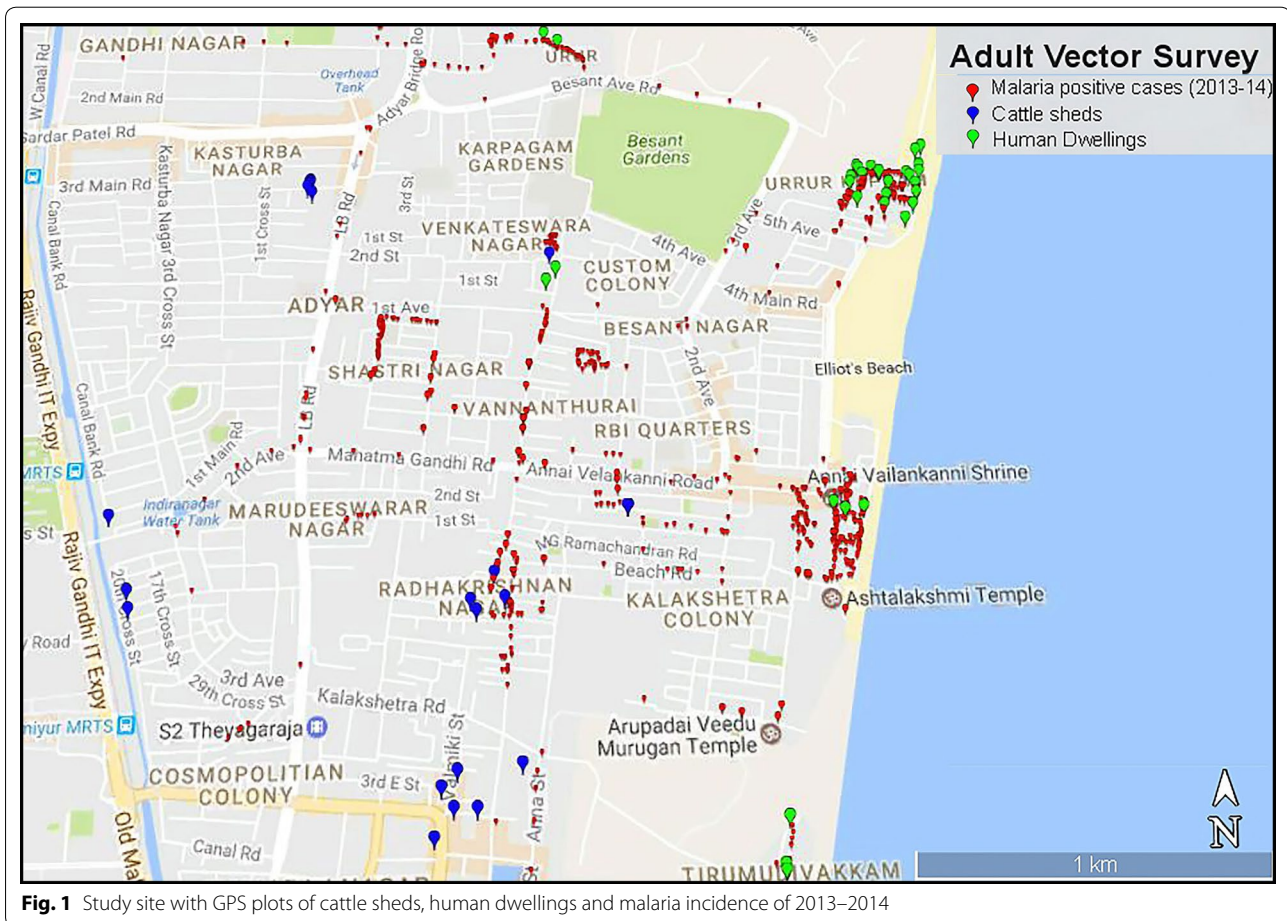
Adult Vector Survey
Malaria positive cases (2013-14)
Cattle sheds
Human Dwellings

GANDHI NAGAR
W Canal Rd
Overhead Tank
2nd Main Rd
Adyar Bridge Rd
URUR
Besant Ave Rd
Sardar Patel Rd
KASTURBA NAGAR
KARPAGAM GARDENS
Besant Gardens
3rd Main Rd
Kasturba Nagar 3rd Cross St
1st Cross St
3rd St
LB Rd
VENKATESWARA NAGAR
URRUR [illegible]
5th Ave
3rd Ave
4th Ave
1st St
2nd St
Canal Bank Rd
1st St
CUSTOM COLONY
4th Main Rd
Rajiv Gandhi IT Expy
ADYAR
1st Ave
BESANT NAGAR
SHASTRI NAGAR
Elliot's Beach
Canal Bank Rd
VANNANTHURAI
2nd Ave
RBI QUARTERS
1st Main Rd
2nd Ave
Mahatma Gandhi Rd
Annai Velankanni Road
Annai Vailankanni Shrine
MRTS
Indiranagar Water Tank
2nd St
MARUDEESWARAR NAGAR
1st St
s St
MG Ramachandran Rd
Beach Rd
RADHAKRISHNAN NAGAR
KALAKSHETRA COLONY
Ashtalakshmi Temple
20th Cross St
17th Cross St
Road
Rajiv Gandhi IT Expy
3rd Ave
29th Cross St
Kalakshetra Rd
niyur MRTS
S2 Theyagaraja
Arupadai Veedu Murugan Temple
Valmiki St
Arna St
COSMOPOLITIAN COLONY
3rd E St
Canal Rd
Old Ma
TIRUMU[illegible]VAKKAM
N
1 km

Fig. 1 Study site with GPS plots of cattle sheds, human dwellings and malaria incidence of 2013–2014